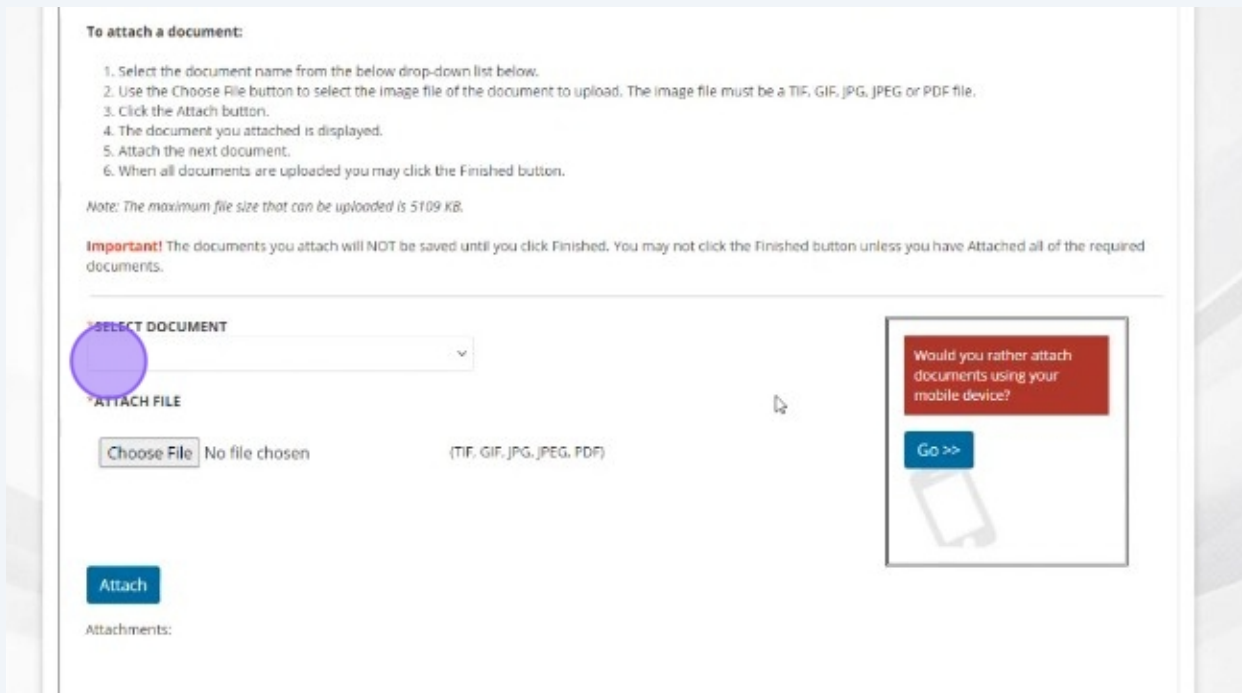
To attach a document:

1. Select the document name from the below drop-down list below.
2. Use the Choose File button to select the image file of the document to upload. The image file must be a TIF, GIF, JPG, JPEG or PDF file.
3. Click the Attach button.
4. The document you attached is displayed.
5. Attach the next document.
6. When all documents are uploaded you may click the Finished button.

Note: The maximum file size that can be uploaded is 5109 KB.

Important! The documents you attach will NOT be saved until you click Finished. You may not click the Finished button unless you have Attached all of the required documents.

*SELECT DOCUMENT

*ATTACH FILE

Choose File No file chosen

(TIF, GIF, JPG, JPEG, PDF)

Would you rather attach documents using your mobile device?

Go >>

Attach

Attachments: